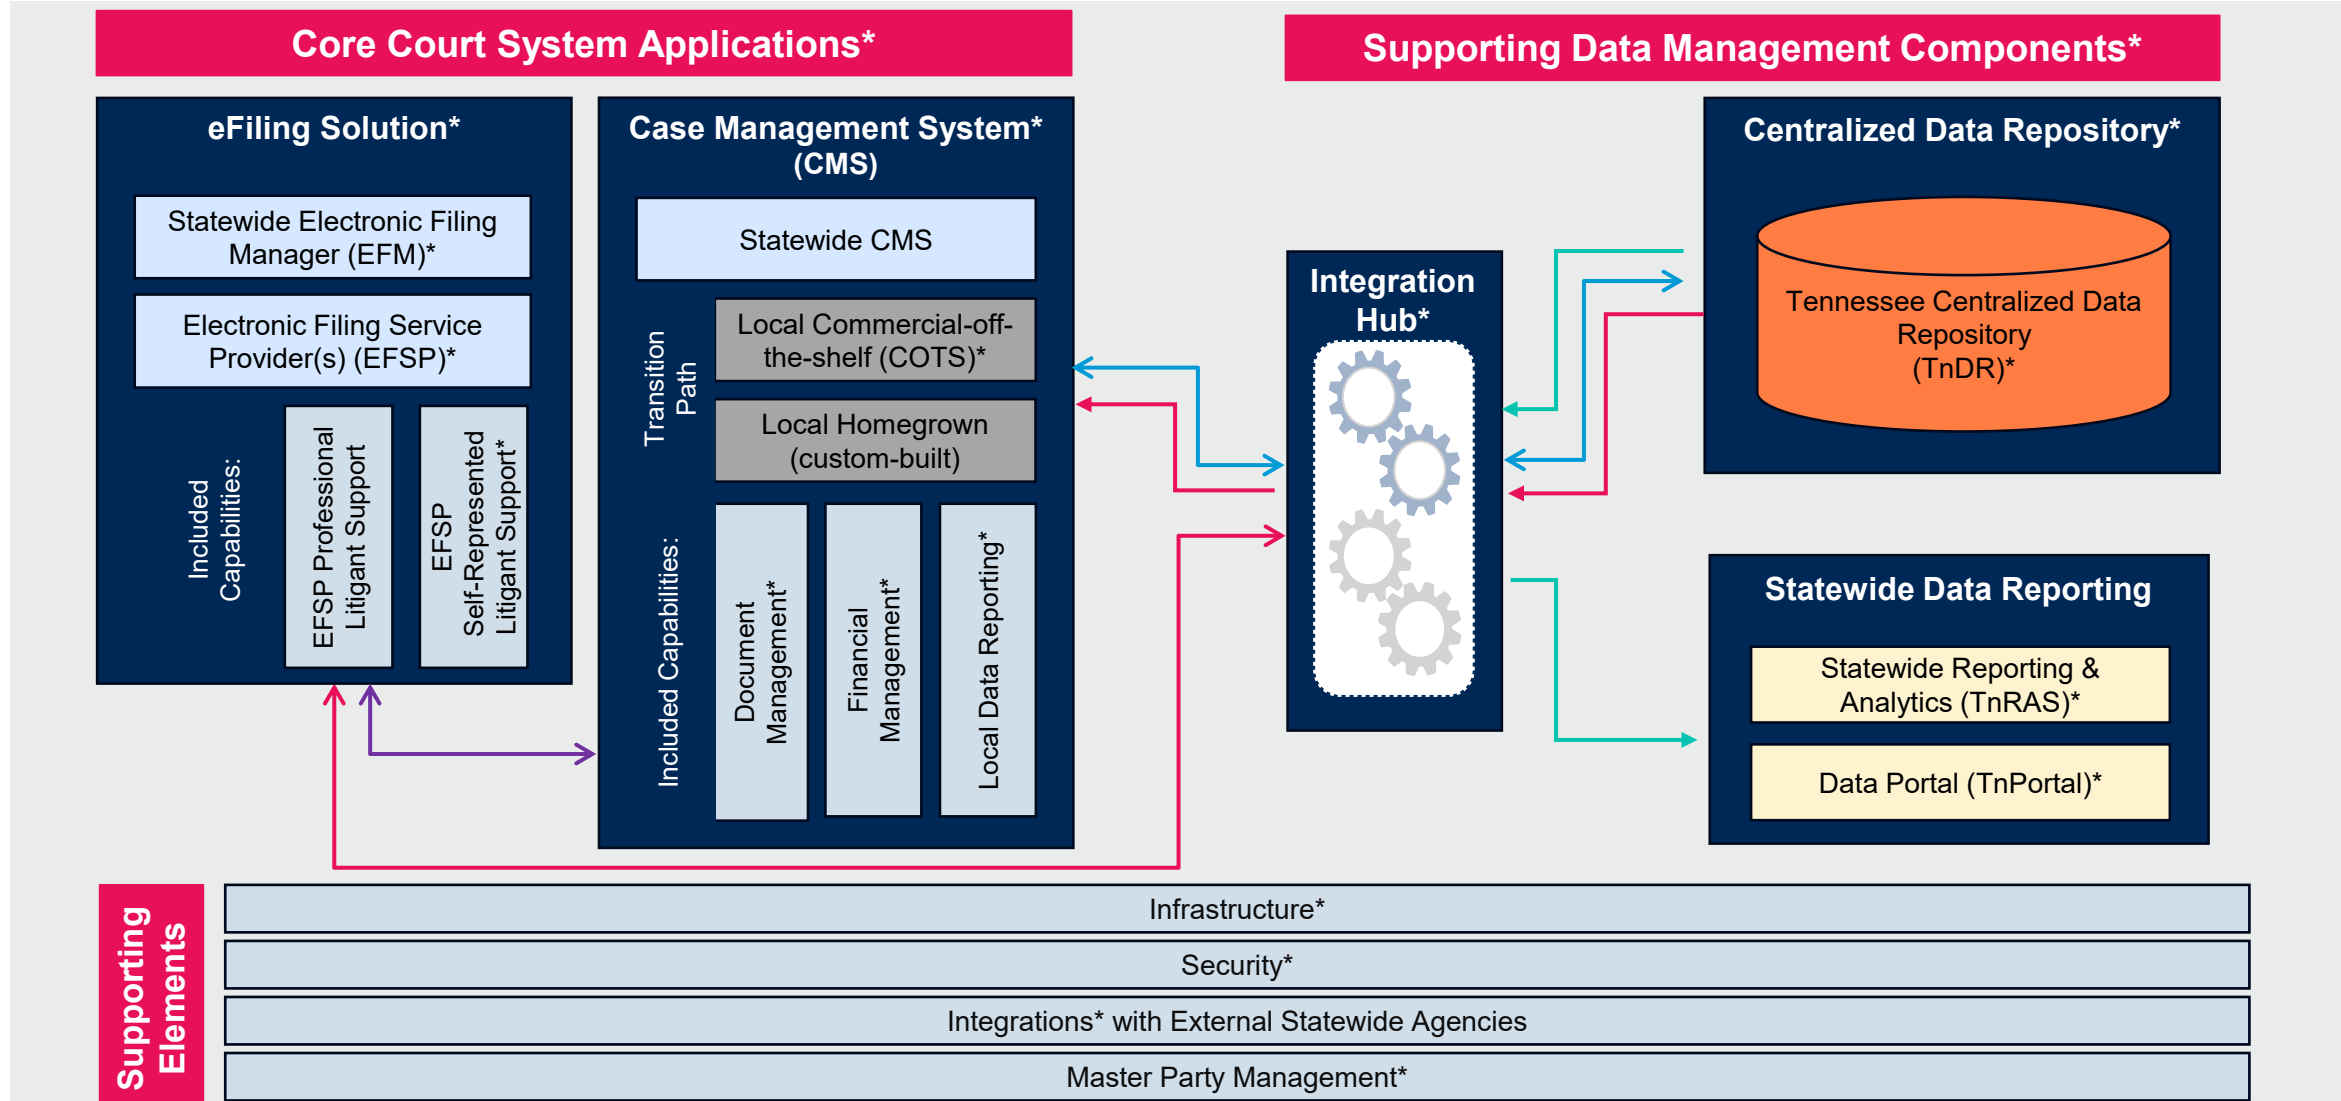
Core Court System Applications*

Supporting Data Management Components*

eFiling Solution*

Statewide Electronic Filing Manager (EFM)*

Electronic Filing Service Provider(s) (EFSP)*

Included Capabilities:

EFSP Professional Litigant Support

EFSP Self-Represented Litigant Support*

Case Management System* (CMS)

Statewide CMS

Transition Path

Local Commercial-off-the-shelf (COTS)*

Local Homegrown (custom-built)

Included Capabilities:

Document Management*

Financial Management*

Local Data Reporting*

Integration Hub*

Centralized Data Repository*

Tennessee Centralized Data Repository (TnDR)*

Statewide Data Reporting

Statewide Reporting & Analytics (TnRAS)*

Data Portal (TnPortal)*

Supporting Elements

Infrastructure*

Security*

Integrations* with External Statewide Agencies

Master Party Management*